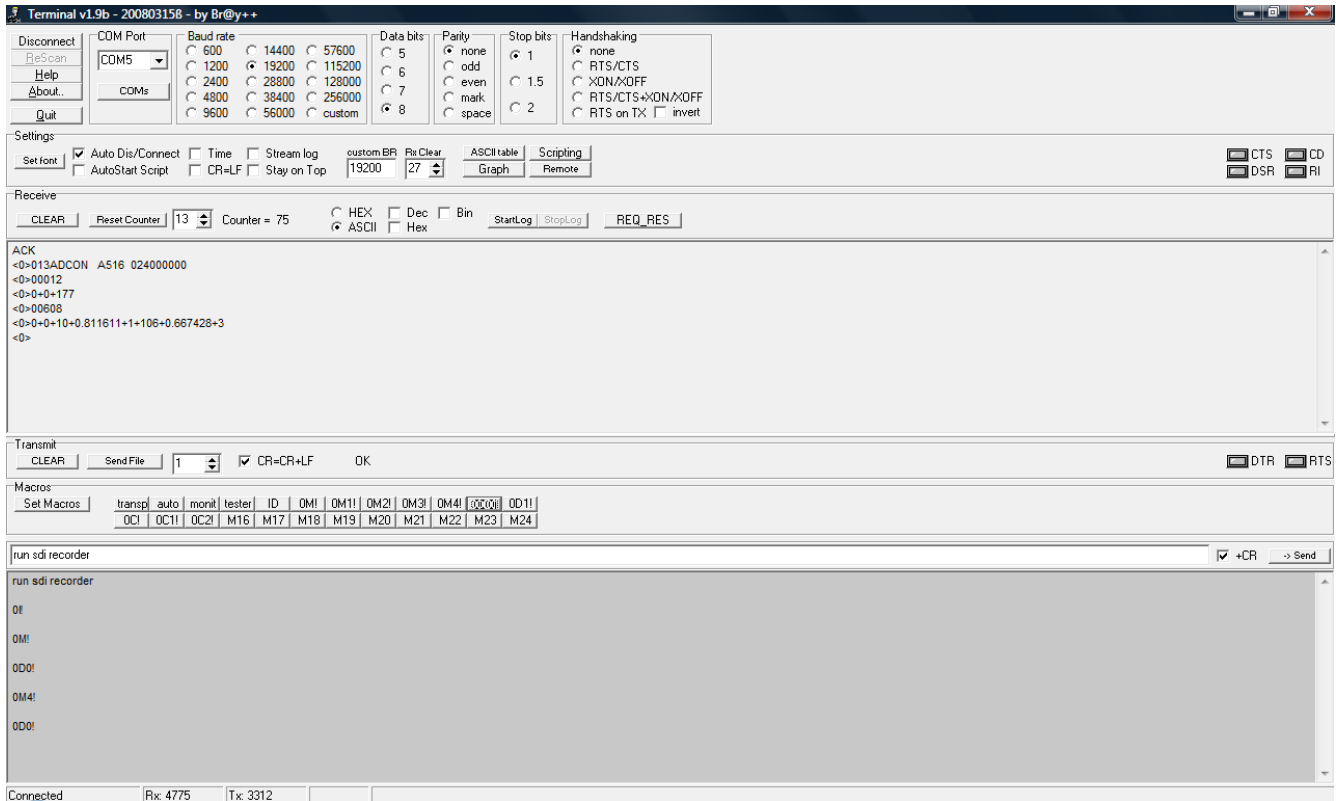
Terminal v1.9b - 200803158 - by Br@y++

Disconnect
ReScan
Help
About..
Quit

COM Port
COM5
COMs

Baud rate
600
1200
2400
4800
9600
14400
19200
28800
38400
56000
57600
115200
128000
256000
custom

Data bits
5
6
7
8

Parity
none
odd
even
mark
space

Stop bits
1
1.5
2

Handshaking
none
RTS/CTS
XON/XOFF
RTS/CTS+XON/XOFF
RTS on TX
invert

Settings
Set font
Auto Dis/Connect
AutoStart Script
Time
CR=LF
Stream log
Stay on Top
custom BR
19200
Rx Clear
27
ASCII table
Graph
Scripting
Remote
CTS
CD
DSR
RI

Receive
CLEAR
Reset Counter
13
Counter = 75
HEX
ASCII
Dec
Hex
Bin
StartLog
StopLog
REQ_RES

ACK
<0>013ADCON A516 024000000
<0>00012
<0>0+0+177
<0>00608
<0>0+0+10+0.811611+1+106+0.667428+3
<0>

Transmit
CLEAR
Send File
1
CR=CR+LF
OK
DTR
RTS

Macros
Set Macros
transp
auto
monit
tester
ID
0M!
0M1!
0M2!
0M3!
0M4!
0D0!
0D1!
0C!
0C1!
0C2!
M16
M17
M18
M19
M20
M21
M22
M23
M24

run sdi recorder
+CR
-> Send

run sdi recorder

0I!

0M!

0D0!

0M4!

0D0!

Connected
Rx: 4775
Tx: 3312